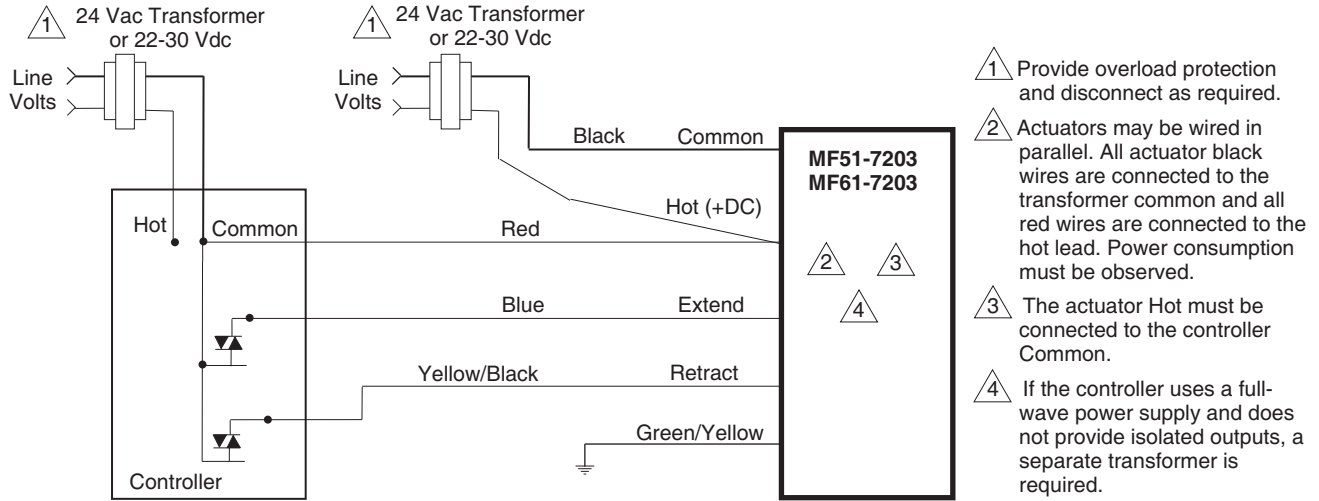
1 24 Vac Transformer or 22-30 Vdc

Line Volts

1 24 Vac Transformer or 22-30 Vdc

Line Volts

Black Common

MF51-7203
MF61-7203

Hot (+DC)

Hot Common

Red

2 3

4

Blue Extend

Yellow/Black Retract

Green/Yellow

Controller

1 Provide overload protection and disconnect as required.

2 Actuators may be wired in parallel. All actuator black wires are connected to the transformer common and all red wires are connected to the hot lead. Power consumption must be observed.

3 The actuator Hot must be connected to the controller Common.

4 If the controller uses a full-wave power supply and does not provide isolated outputs, a separate transformer is required.